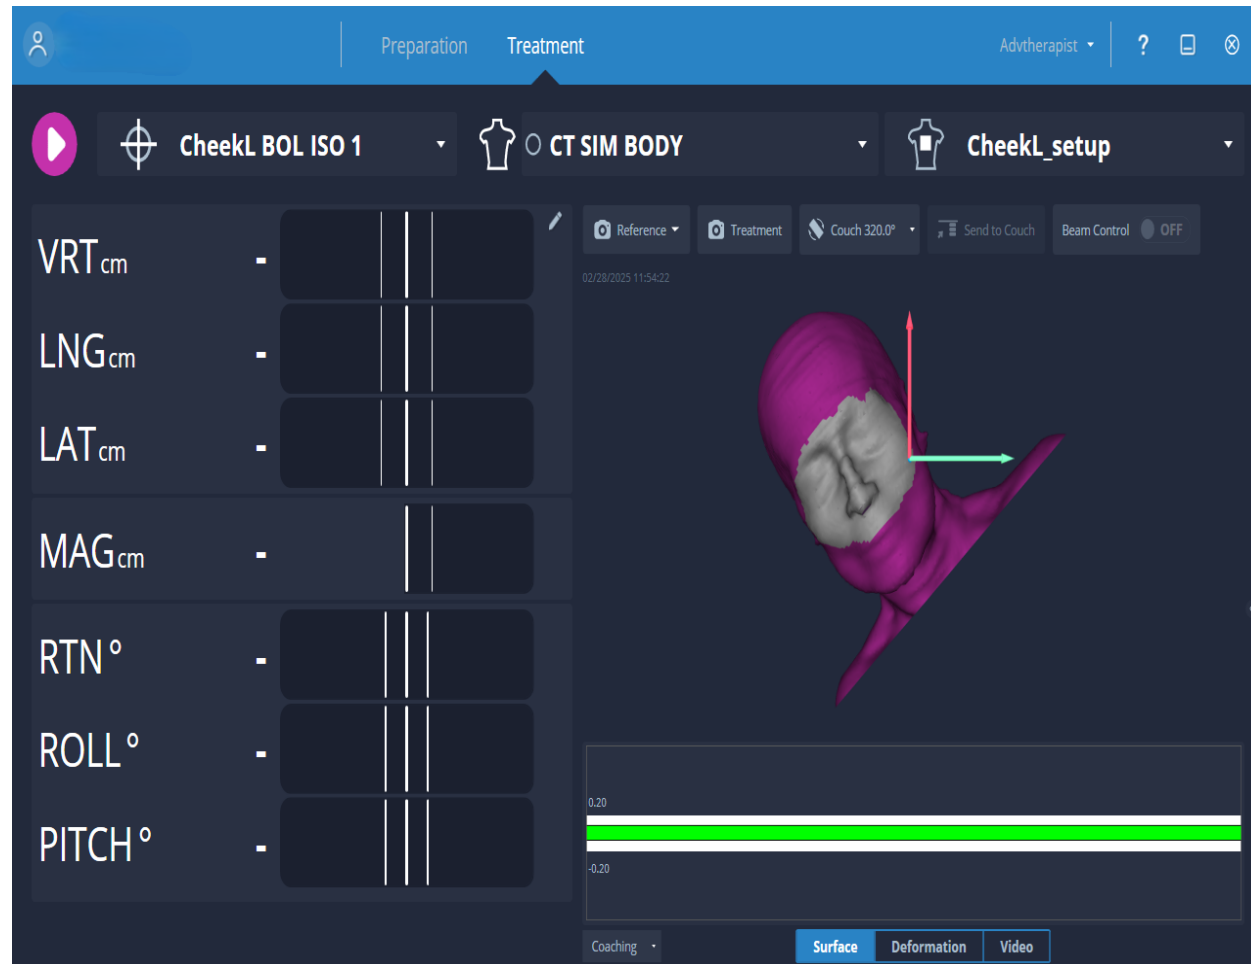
Preparation Treatment Advtherapist ?

CheekL BOL ISO 1
CT SIM BODY
CheekL_setup

VRT cm -
LNG cm -
LAT cm -
MAG cm -
RTN ° -
ROLL ° -
PITCH ° -

Reference Treatment Couch 320.0° Send to Couch Beam Control OFF

02/28/2025 11:54:22

0.20
-0.20

Coaching
Surface Deformation Video